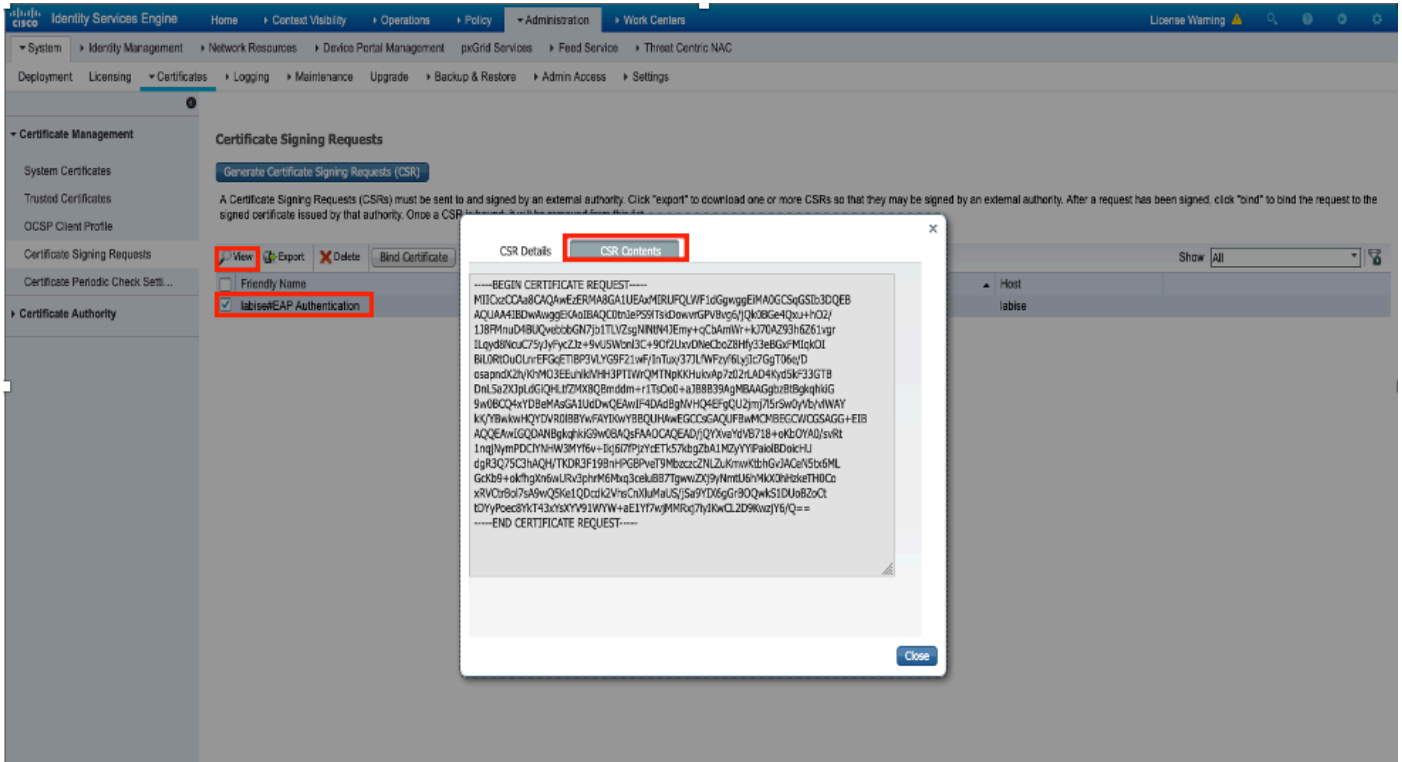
cisco Identity Services Engine Home ▸ Context Visibility ▸ Operations ▸ Policy ▾ Administration ▸ Work Centers License Warning

▾ System ▸ Identity Management ▸ Network Resources ▸ Device Portal Management pxGrid Services ▸ Feed Service ▸ Threat Centric NAC

Deployment Licensing ▾ Certificates ▸ Logging ▸ Maintenance Upgrade ▸ Backup & Restore ▸ Admin Access ▸ Settings

▾ Certificate Management

System Certificates

Trusted Certificates

OCSP Client Profile

Certificate Signing Requests

Certificate Periodic Check Setti...

▸ Certificate Authority

Certificate Signing Requests

Generate Certificate Signing Requests (CSR)

A Certificate Signing Requests (CSRs) must be sent to and signed by an external authority. Click "export" to download one or more CSRs so that they may be signed by an external authority. After a request has been signed, click "bind" to bind the request to the signed certificate issued by that authority. Once a CSR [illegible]

View Export Delete Bind Certificate

Show All

Friendly Name

labise#EAP Authentication

Host

labise

CSR Details CSR Contents

-----BEGIN CERTIFICATE REQUEST-----
MIICxzCCAa8CAQAwEzERMA8GA1UEAxMIRUFQLWF1dGgwggEiMA0GCSqGSIb3DQEB
AQUAA4IBDwAwggEKAoIBAQC0tn1ePS9lTsiDowvrGPVBvg6/jQk0BGe4Qxu+hO2/
1J8FMnuD4BUQvebbbGN7jb1TLVZsgNINtN4JEmy+qCbAmWr+kJ70AZ93h6Z61vgr
ILqyd8NcuC75yJyFycZJz+9vU5WbnI3C+9Of2UxvDNeCboZ8Hfy33eBGxFMIqkOI
BiL0RtOuOLnrEFGqETIBP3VLYG9F21wF/InTux/37JL/WFzyf6LyjIc7GgT06e/D
osapndX2h/KhMO3EEuhlkMHH3PTIWrQMTNpKKHukvAp7z02rLAD4Kyd5kF33GTB
DnL5a2XJpLdGIQHLtfZMX8QBmddm+r1TsOo0+aJB8B39AgMBAAGgbzBtBgkqhkiG
9w0BCQ4xYDBeMAsGA1UdDwQEAwIF4DAdBgNVHQ4EFgQU2jmj7l5rSw0yVb/vlWAY
kK/YBwkwHQYDVR0lBBYwFAYIKwYBBQUHAwEGCCsGAQUFBwMCMBEGCWCGSAGG+EIB
AQQEAwIGQDANBgkqhkiG9w0BAQsFAAOCAQEAD/jQYXvaYdVB718+oKbOYA0/svRt
1nqjNymPDCfYNHW3MYf6v+Ikj6i7fPjzYcETk57kbgZbA1MZyYYIPaioIBDoicHJ
dgR3Q75C3hAQH/TKDR3F19BnHPGBPveT9MbzczcZNLZuKmvKtbhGvJACeN5tx6ML
GcKb9+okfhgXn6wURv3phrM6Mxq3celuB87TgwwZXj9yNmtU6hMkX0hHzkeTH0Co
xRVCtrBol7sA9wQ5Ke1QDcdk2VhsCnXluMaUS/jSa9YDX6gGrBOQwkS1DUoBZoCt
tOYyPoec8YkT43xYsXYV91WYW+aE1Yf7wjMMRxj7lyIKwCL2D9KwzjY6/Q==
-----END CERTIFICATE REQUEST-----

Close